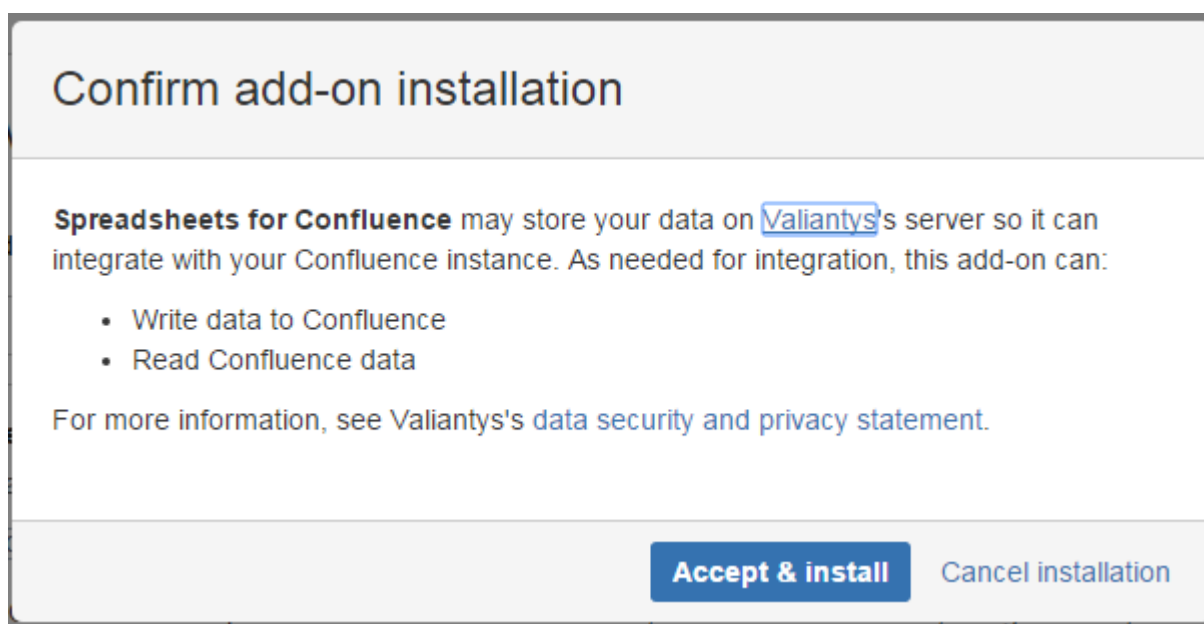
Confirm add-on installation

Spreadsheets for Confluence may store your data on Valiantys's server so it can integrate with your Confluence instance. As needed for integration, this add-on can:

- Write data to Confluence
- Read Confluence data

For more information, see Valiantys's data security and privacy statement.

Accept & install

Cancel installation